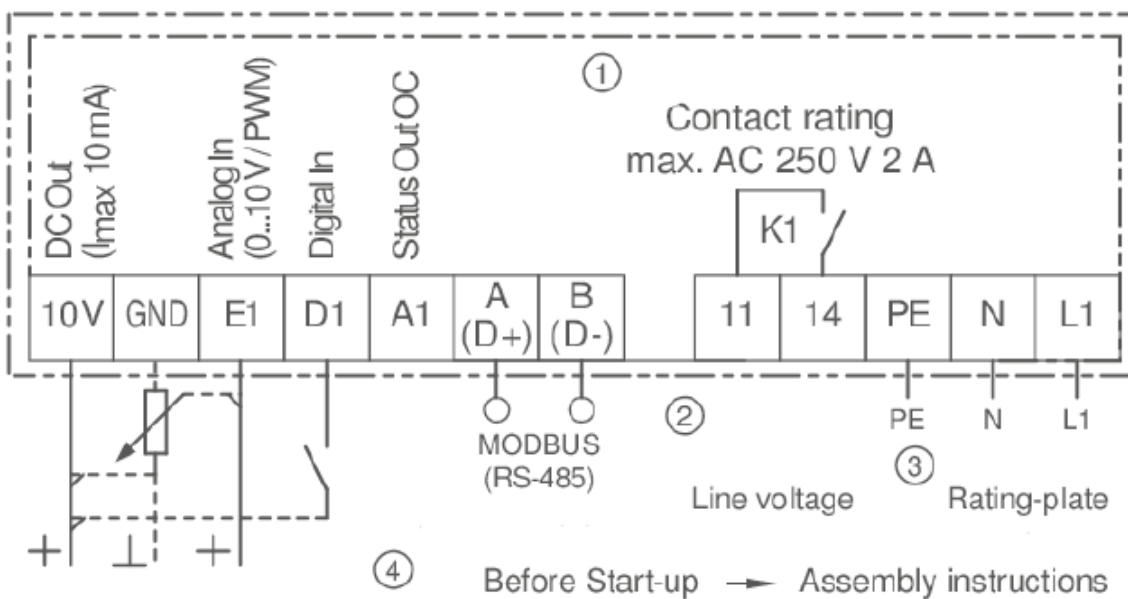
①

DC Out (Imax 10 mA)

Analog In (0...10 V / PWM)

Digital In

Status Out OC

Contact rating
max. AC 250 V 2 A

K1

| 10V | GND | E1 | D1 | A1 | A (D+) | B (D-) | 11 | 14 | PE | N | L1 |
|---|---|---|---|---|---|---|---|---|---|---|---|

MODBUS (RS-485)

②

PE N L1

③

Line voltage Rating-plate

+ ⊥ +

④

Before Start-up → Assembly instructions